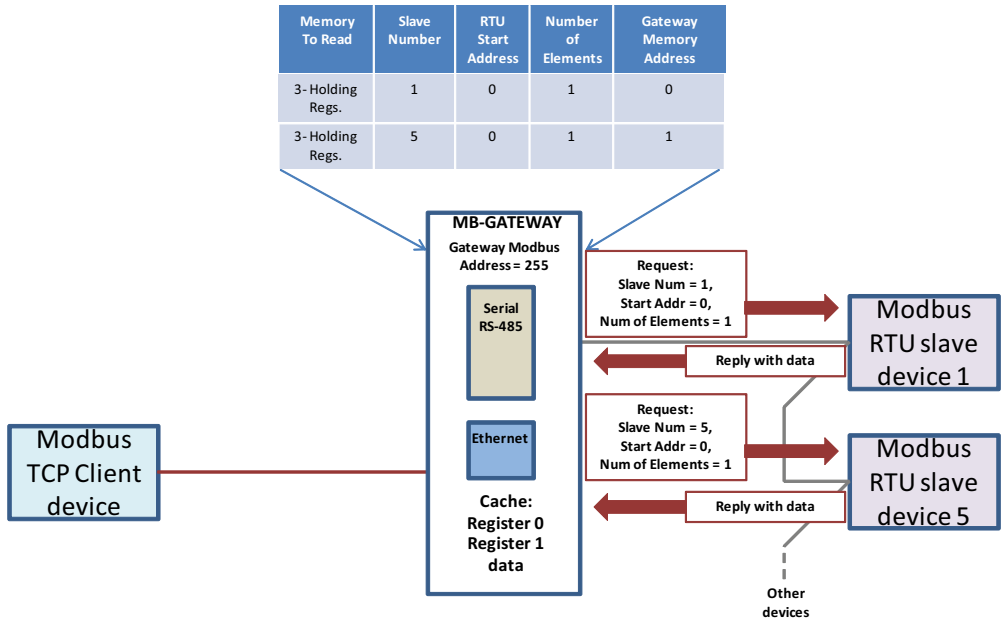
| Memory To Read | Slave Number | RTU Start Address | Number of Elements | Gateway Memory Address |
|---|---|---|---|---|
| 3- Holding Regs. | 1 | 0 | 1 | 0 |
| 3- Holding Regs. | 5 | 0 | 1 | 1 |

MB-GATEWAY

Gateway Modbus Address = 255

Serial RS-485

Ethernet

Cache: Register 0 Register 1 data

Request: Slave Num = 1, Start Addr = 0, Num of Elements = 1

Reply with data

Request: Slave Num = 5, Start Addr = 0, Num of Elements = 1

Reply with data

Modbus RTU slave device 1

Modbus RTU slave device 5

Other devices

Modbus TCP Client device